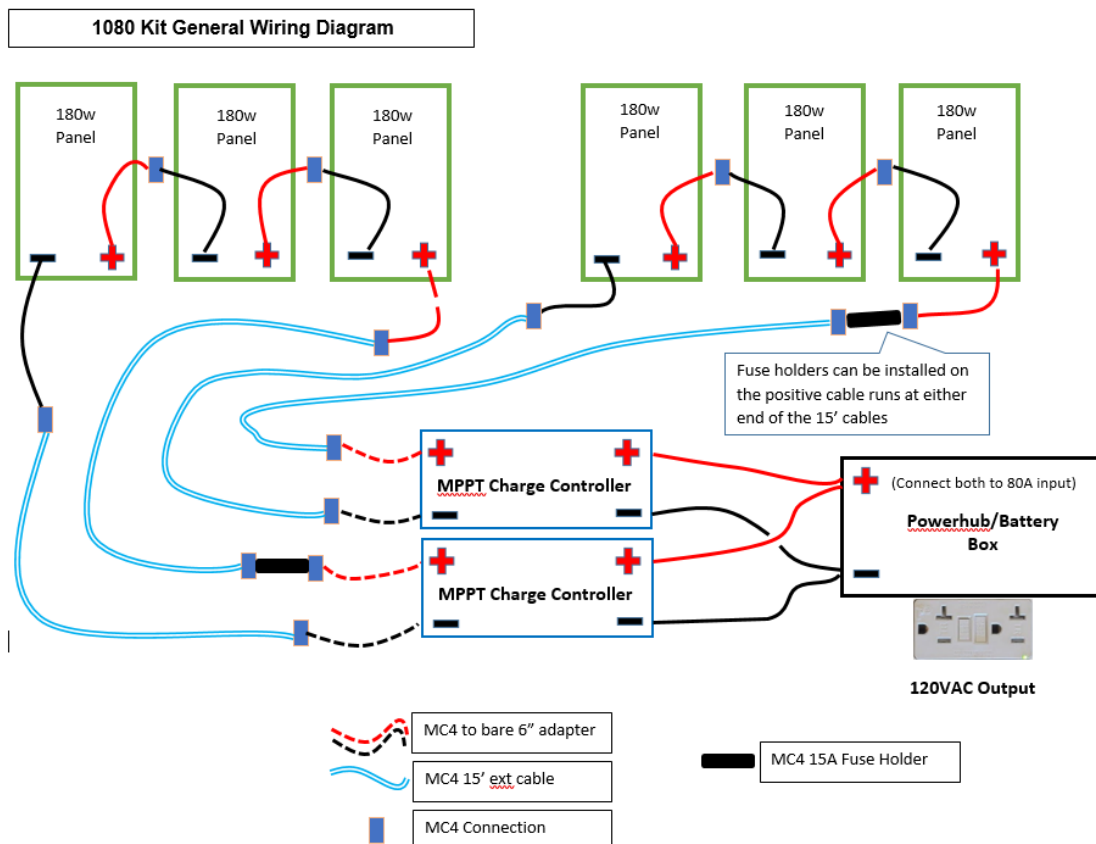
1080 Kit General Wiring Diagram

180w Panel

180w Panel

180w Panel

180w Panel

180w Panel

180w Panel

Fuse holders can be installed on the positive cable runs at either end of the 15' cables

MPPT Charge Controller

MPPT Charge Controller

(Connect both to 80A input)

Powerhub/Battery Box

120VAC Output

MC4 to bare 6" adapter

MC4 15' ext cable

MC4 Connection

MC4 15A Fuse Holder